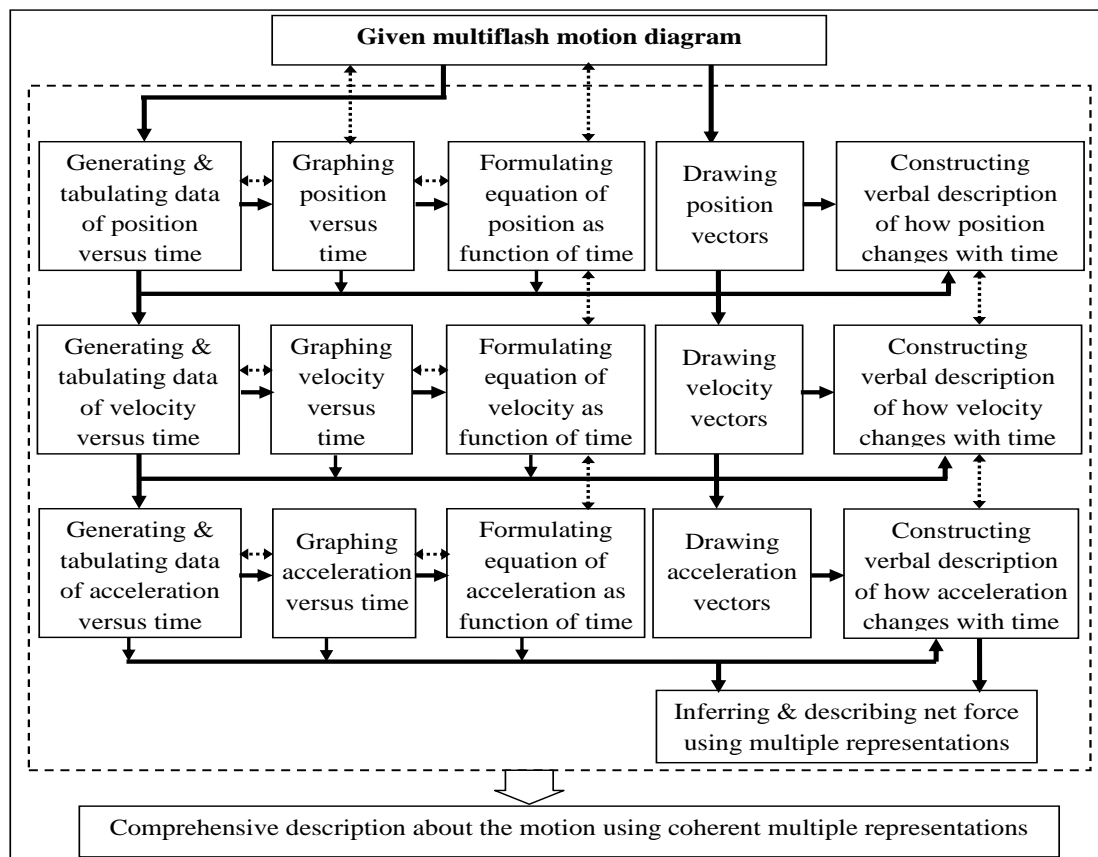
Given multiflash motion diagram

Generating & tabulating data of position versus time

Graphing position versus time

Formulating equation of position as function of time

Drawing position vectors

Constructing verbal description of how position changes with time

Generating & tabulating data of velocity versus time

Graphing velocity versus time

Formulating equation of velocity as function of time

Drawing velocity vectors

Constructing verbal description of how velocity changes with time

Generating & tabulating data of acceleration versus time

Graphing acceleration versus time

Formulating equation of acceleration as function of time

Drawing acceleration vectors

Constructing verbal description of how acceleration changes with time

Inferring & describing net force using multiple representations

Comprehensive description about the motion using coherent multiple representations